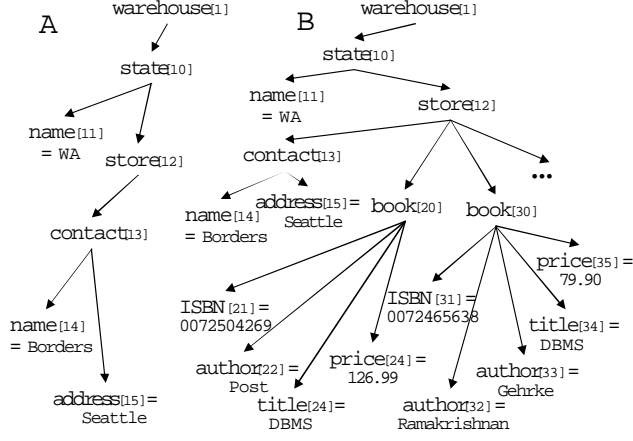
A

warehouse[1]

state[10]

name[11] = WA

store[12]

contact[13]

name[14] = Borders

address[15]= Seattle

B

warehouse[1]

state[10]

name[11] = WA

store[12]

contact[13]

name[14] = Borders

address[15]= Seattle

book[20]

book[30]

...

ISBN[21] = 0072504269

author[22] = Post

title[24]= DBMS

price[24] = 126.99

ISBN[31] = 0072465638

author[32] = Ramakrishnan

author[33] = Gehrke

title[34] = DBMS

price[35] = 79.90